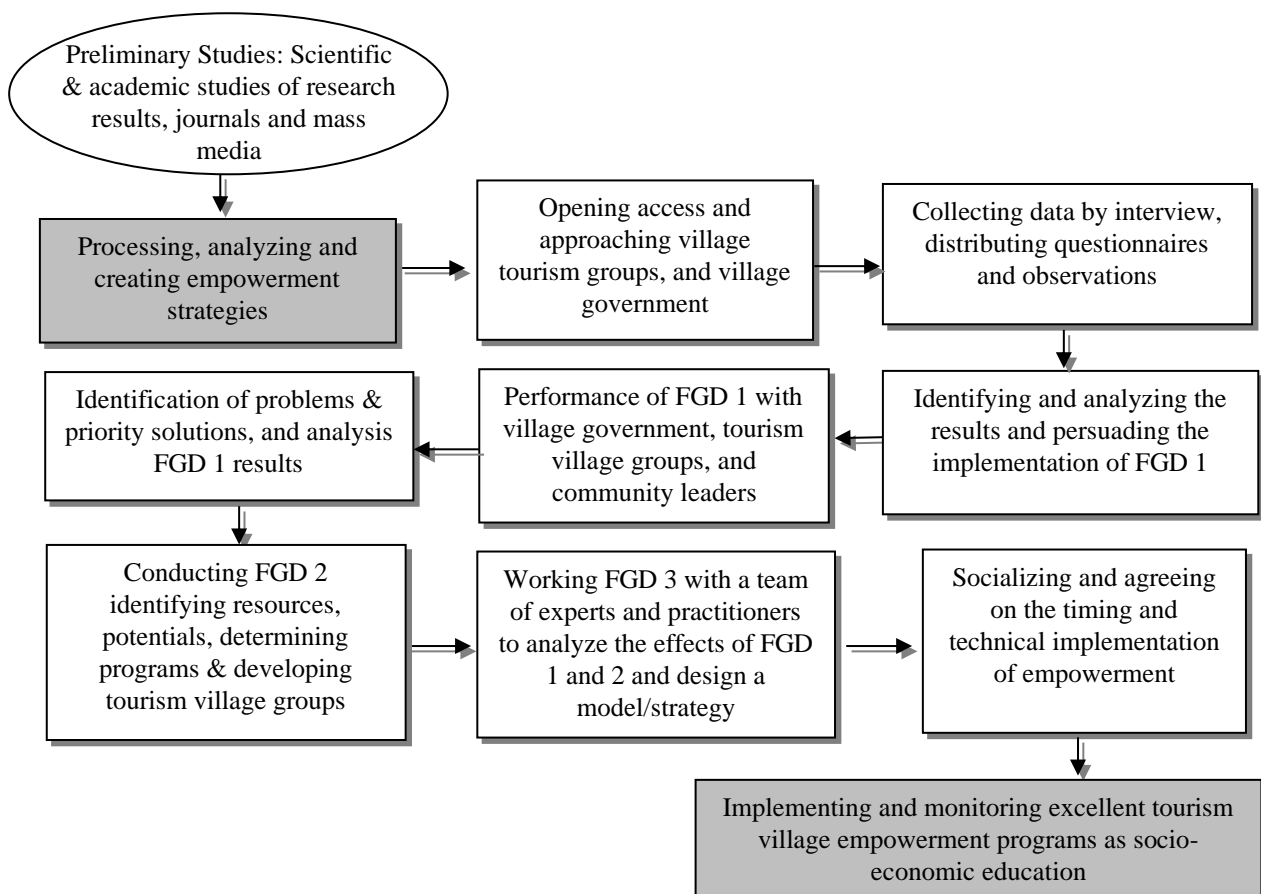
Preliminary Studies: Scientific & academic studies of research results, journals and mass media

Processing, analyzing and creating empowerment strategies

Opening access and approaching village tourism groups, and village government

Collecting data by interview, distributing questionnaires and observations

Identifying and analyzing the results and persuading the implementation of FGD 1

Performance of FGD 1 with village government, tourism village groups, and community leaders

Identification of problems & priority solutions, and analysis FGD 1 results

Conducting FGD 2 identifying resources, potentials, determining programs & developing tourism village groups

Working FGD 3 with a team of experts and practitioners to analyze the effects of FGD 1 and 2 and design a model/strategy

Socializing and agreeing on the timing and technical implementation of empowerment

Implementing and monitoring excellent tourism village empowerment programs as socio-economic education